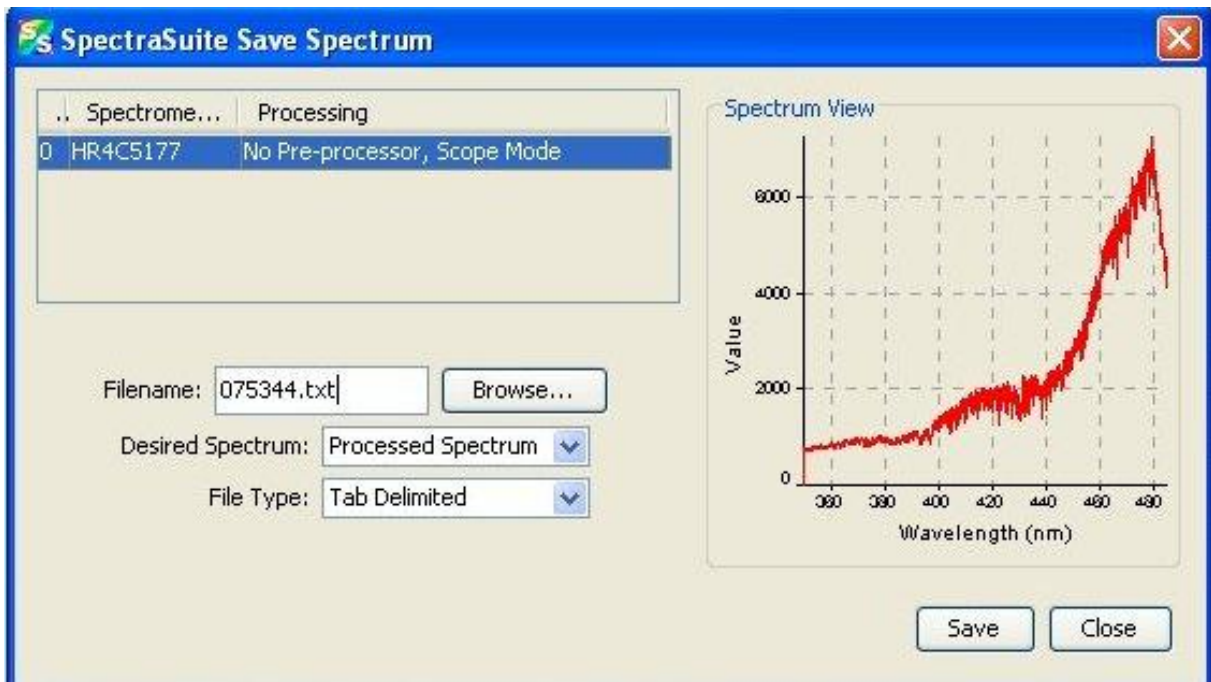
SpectraSuite Save Spectrum

| .. | Spectrome... | Processing |
|---|---|---|
| 0 | HR4C5177 | No Pre-processor, Scope Mode |

Filename: 075344.txt Browse...

Desired Spectrum: Processed Spectrum

File Type: Tab Delimited

Spectrum View

6000
4000
2000
0
Value
360 380 400 420 440 460 480
Wavelength (nm)

Save Close